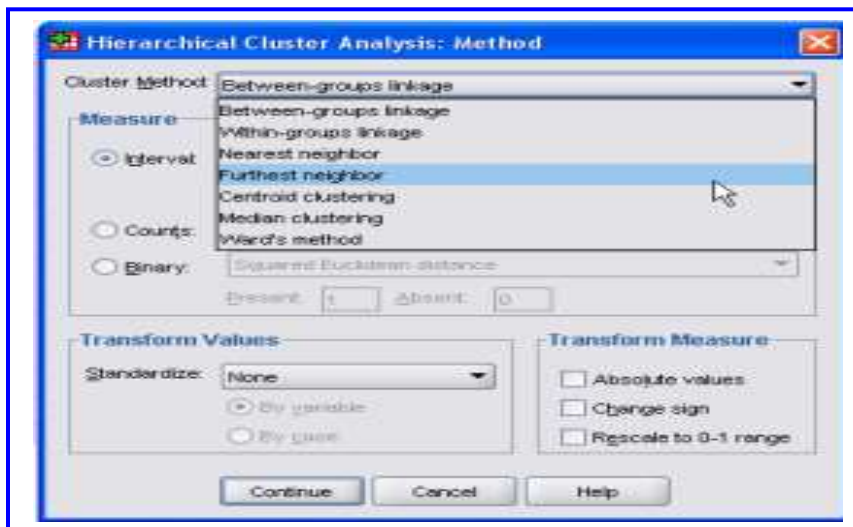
Hierarchical Cluster Analysis: Method

Cluster Method: Between-groups linkage

Between-groups linkage
Within-groups linkage
Nearest neighbor
Furthest neighbor
Centroid clustering
Median clustering
Ward's method

Measure

Interval:

Counts:

Binary: Squared Euclidean distance

Present: 1 Absent: 0

Transform Values

Standardize: None

By variable

By case

Transform Measure

Absolute values

Change sign

Rescale to 0-1 range

Continue Cancel Help